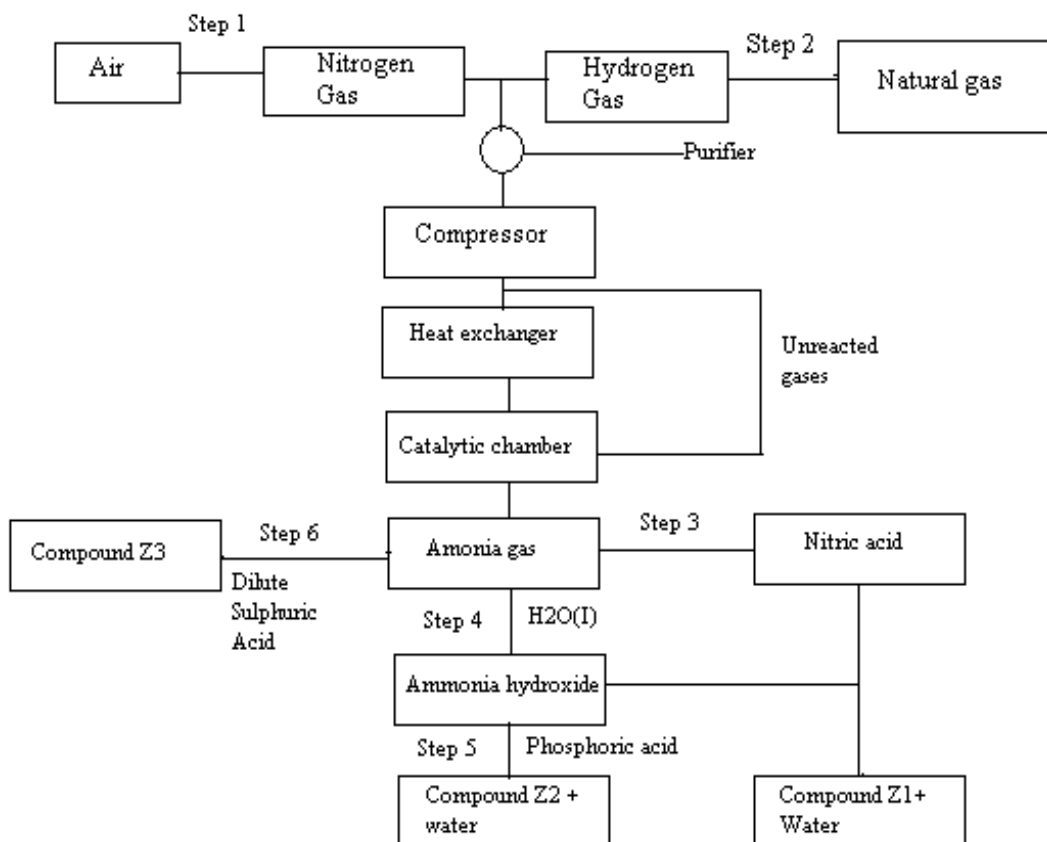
Step 1

Air

Nitrogen Gas

Hydrogen Gas

Step 2

Natural gas

Purifier

Compressor

Heat exchanger

Unreacted gases

Catalytic chamber

Compound Z3

Step 6

Dilute Sulphuric Acid

Amonia gas

Step 3

Nitric acid

Step 4

H2O(I)

Ammonia hydroxide

Step 5

Phosphoric acid

Compound Z2 + water

Compound Z1+ Water